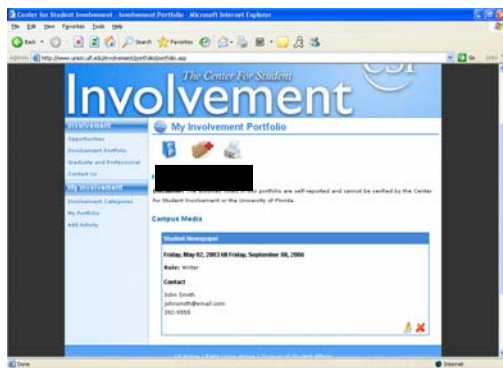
Center for Student Involvement - Involvement Portfolio - Microsoft Internet Explorer

File Edit View Favorites Tools Help

Back Search Favorites

Address http://www.union.ufl.edu/involvement/portfolio/portfolio.asp Go Links

The Center For Student

Involvement

CSI

Involvement

Opportunities

Involvement Portfolio

Graduate and Professional

Contact Us

My Involvement

Involvement Categories

My Portfolio

Add Activity

My Involvement Portfolio

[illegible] The activities listed in this portfolio are self-reported and cannot be verified by the Center for Student Involvement or the University of Florida.

Campus Media

Student Newspaper

Friday, May 02, 2003 till Friday, September 08, 2006

Role: Writer

Contact

John Smith
johnsmith@email.com
392-5555

UF Home | Reitz Union Home | Division of Student Affairs

Done Internet